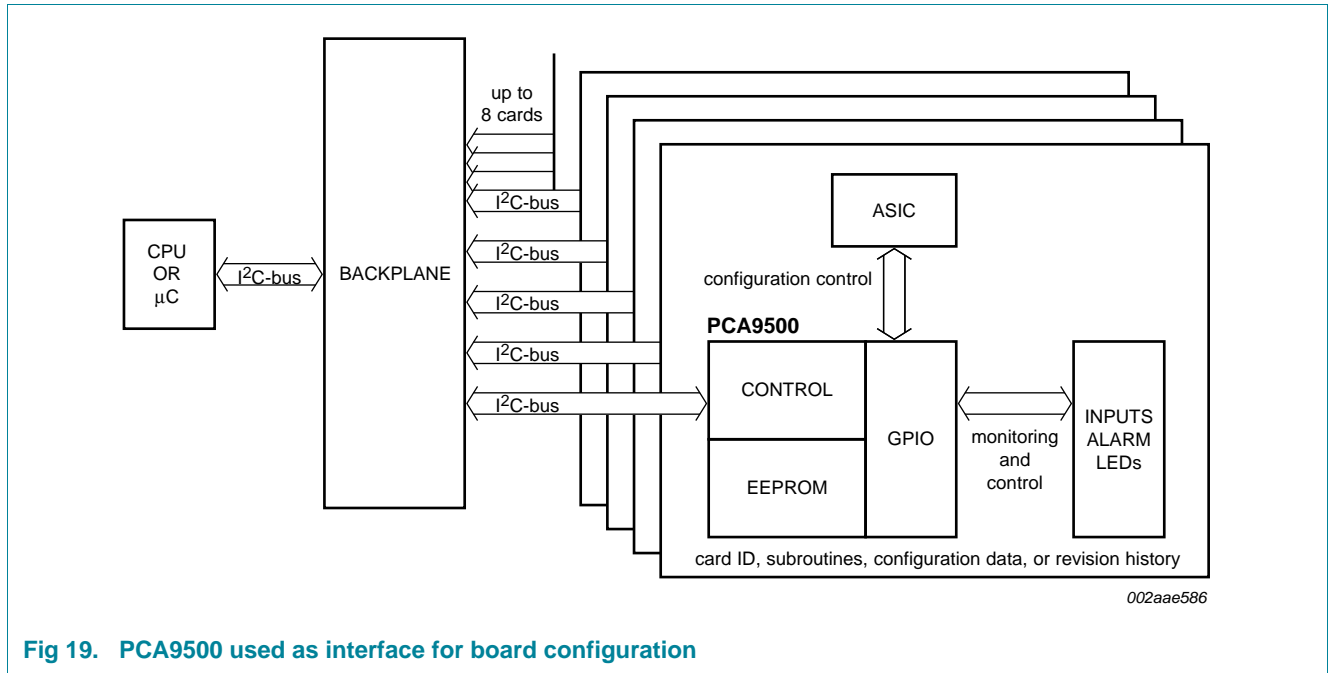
up to 8 cards

CPU OR μC

$I^2C$-bus

BACKPLANE

$I^2C$-bus

$I^2C$-bus

$I^2C$-bus

$I^2C$-bus

$I^2C$-bus

ASIC

configuration control

PCA9500

CONTROL

EEPROM

GPIO

monitoring and control

INPUTS ALARM LEDs

card ID, subroutines, configuration data, or revision history

002aae586

Fig 19. PCA9500 used as interface for board configuration